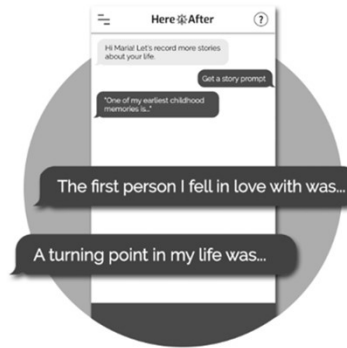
Here After

?

Hi Maria! Let's record more stories about your life.

Get a story prompt

"One of my earliest childhood memories is..."

The first person I fell in love with was...

A turning point in my life was...